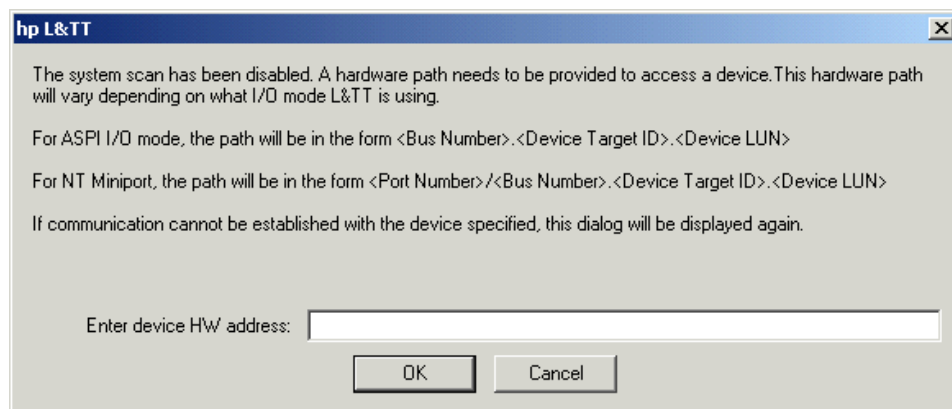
hp L&TT

×

The system scan has been disabled. A hardware path needs to be provided to access a device.This hardware path will vary depending on what I/O mode L&TT is using.

For ASPI I/O mode, the path will be in the form <Bus Number>.<Device Target ID>.<Device LUN>

For NT Miniport, the path will be in the form <Port Number>/<Bus Number>.<Device Target ID>.<Device LUN>

If communication cannot be established with the device specified, this dialog will be displayed again.

Enter device HW address:

OK

Cancel